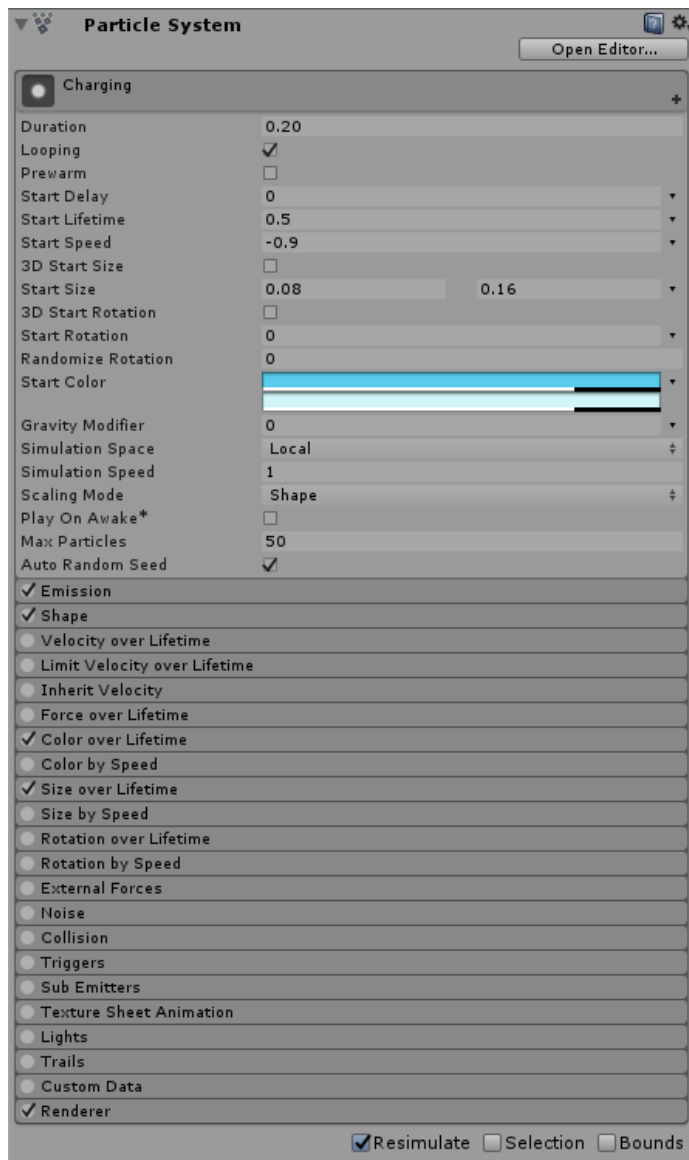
Particle System

Open Editor...

Charging

| | |
|---|---|
| Duration | 0.20 |
| Looping | ✓ |
| Prewarm | ☐ |
| Start Delay | 0 |
| Start Lifetime | 0.5 |
| Start Speed | -0.9 |
| 3D Start Size | ☐ |
| Start Size | 0.08 0.16 |
| 3D Start Rotation | ☐ |
| Start Rotation | 0 |
| Randomize Rotation | 0 |
| Start Color | |
| Gravity Modifier | 0 |
| Simulation Space | Local |
| Simulation Speed | 1 |
| Scaling Mode | Shape |
| Play On Awake* | ☐ |
| Max Particles | 50 |
| Auto Random Seed | ✓ |

✓ Emission
✓ Shape
Velocity over Lifetime
Limit Velocity over Lifetime
Inherit Velocity
Force over Lifetime
✓ Color over Lifetime
Color by Speed
✓ Size over Lifetime
Size by Speed
Rotation over Lifetime
Rotation by Speed
External Forces
Noise
Collision
Triggers
Sub Emitters
Texture Sheet Animation
Lights
Trails
Custom Data
✓ Renderer

✓ Resimulate ☐ Selection ☐ Bounds